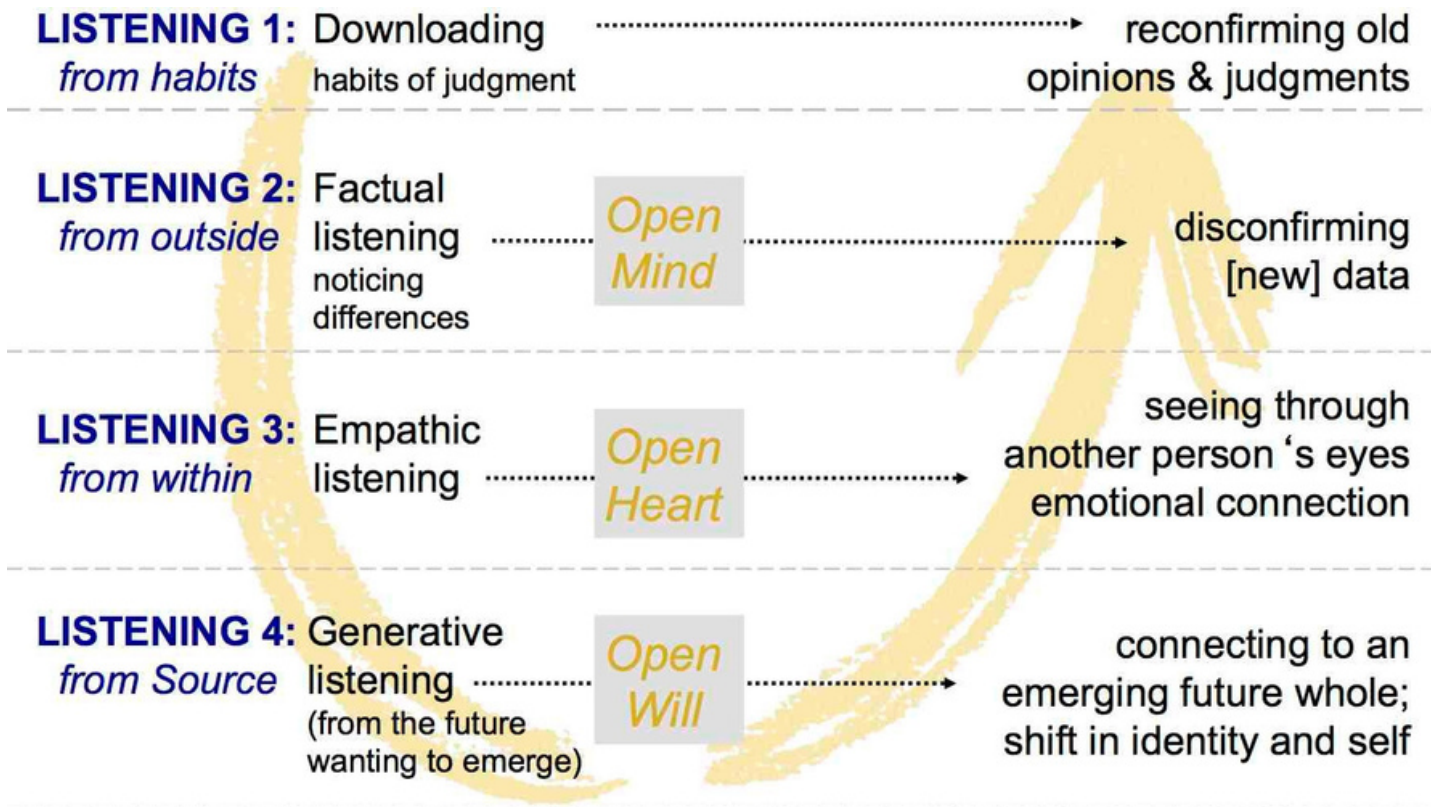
LISTENING 1: *from habits* Downloading habits of judgment reconfirming old opinions & judgments

LISTENING 2: *from outside* Factual listening noticing differences *Open Mind* disconfirming [new] data

LISTENING 3: *from within* Empathic listening *Open Heart* seeing through another person ‘s eyes emotional connection

LISTENING 4: *from Source* Generative listening (from the future wanting to emerge) *Open Will* connecting to an emerging future whole; shift in identity and self